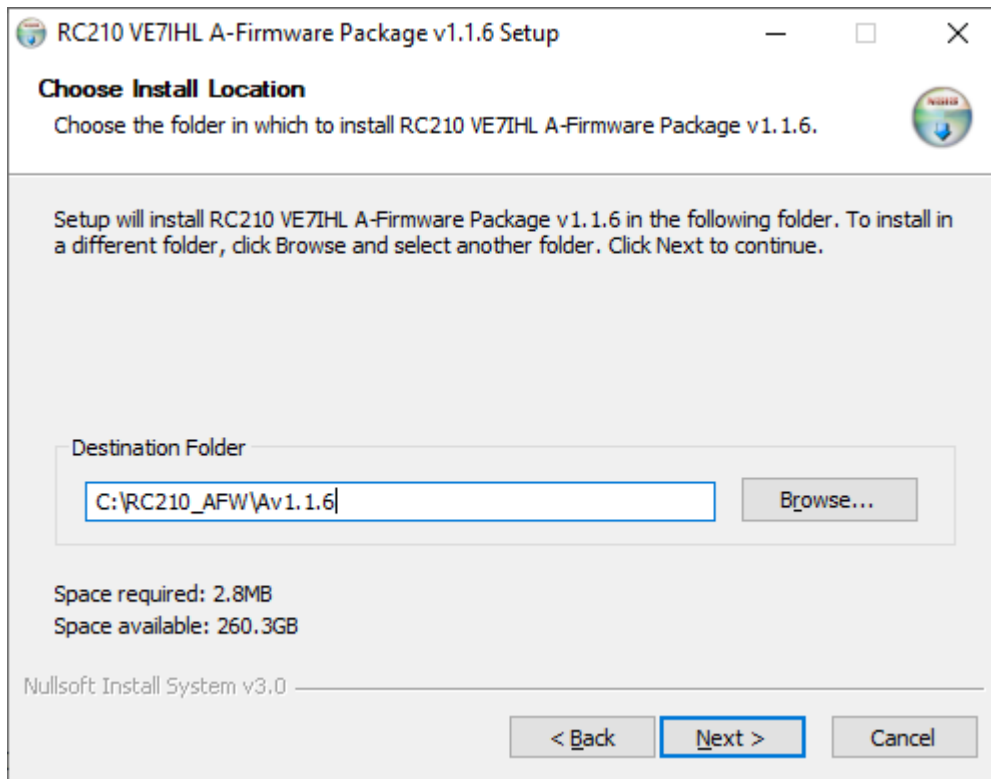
RC210 VE7IHL A-Firmware Package v1.1.6 Setup

Choose Install Location

Choose the folder in which to install RC210 VE7IHL A-Firmware Package v1.1.6.

Setup will install RC210 VE7IHL A-Firmware Package v1.1.6 in the following folder. To install in a different folder, click Browse and select another folder. Click Next to continue.

Destination Folder

C:\RC210_AFW\Av1.1.6

Browse...

Space required: 2.8MB
Space available: 260.3GB

Nullsoft Install System v3.0

< Back

Next >

Cancel